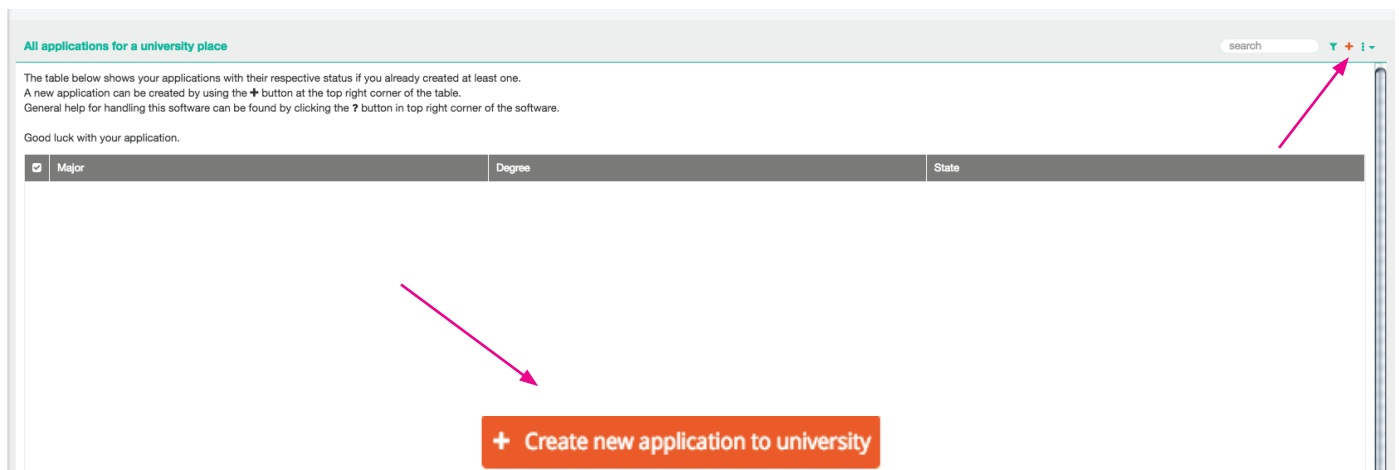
All applications for a university place

search

The table below shows your applications with their respective status if you already created at least one.
A new application can be created by using the ✚ button at the top right corner of the table.
General help for handling this software can be found by clicking the **?** button in top right corner of the software.

Good luck with your application.

| Major | Degree | State |
|---|---|---|

+ Create new application to university